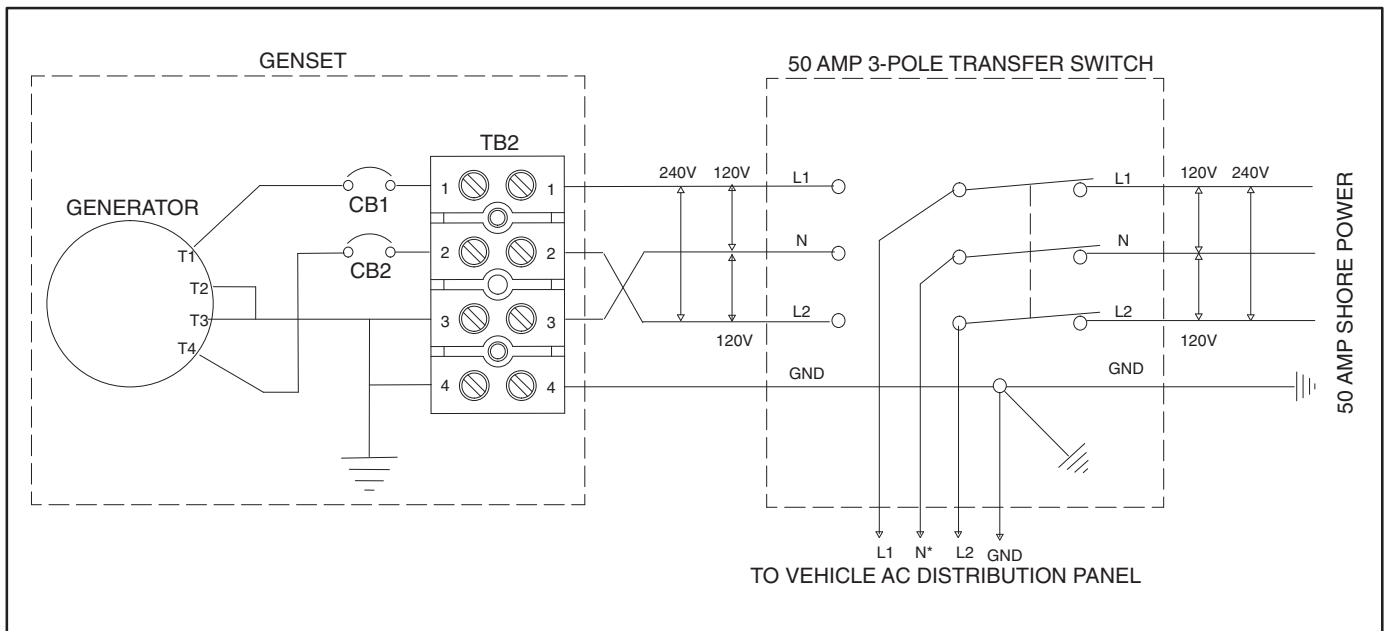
GENSET

50 AMP 3-POLE TRANSFER SWITCH

TB2

GENERATOR

CB1

CB2

T1

T2

T3

T4

1 1

2 2

3 3

4 4

240V 120V

120V

L1

N

L2

GND

L1

N

L2

GND

120V 240V

120V

50 AMP SHORE POWER

L1 N* L2 GND

TO VEHICLE AC DISTRIBUTION PANEL